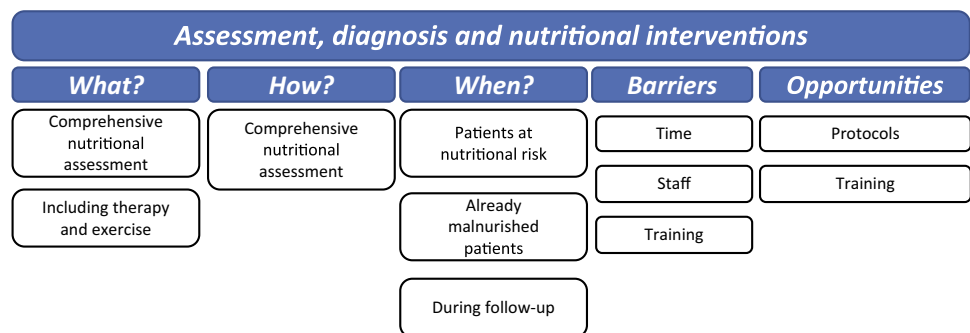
Assessment, diagnosis and nutritional interventions

What?

Comprehensive nutritional assessment

Including therapy and exercise

How?

Comprehensive nutritional assessment

When?

Patients at nutritional risk

Already malnurished patients

During follow-up

Barriers

Time

Staff

Training

Opportunities

Protocols

Training